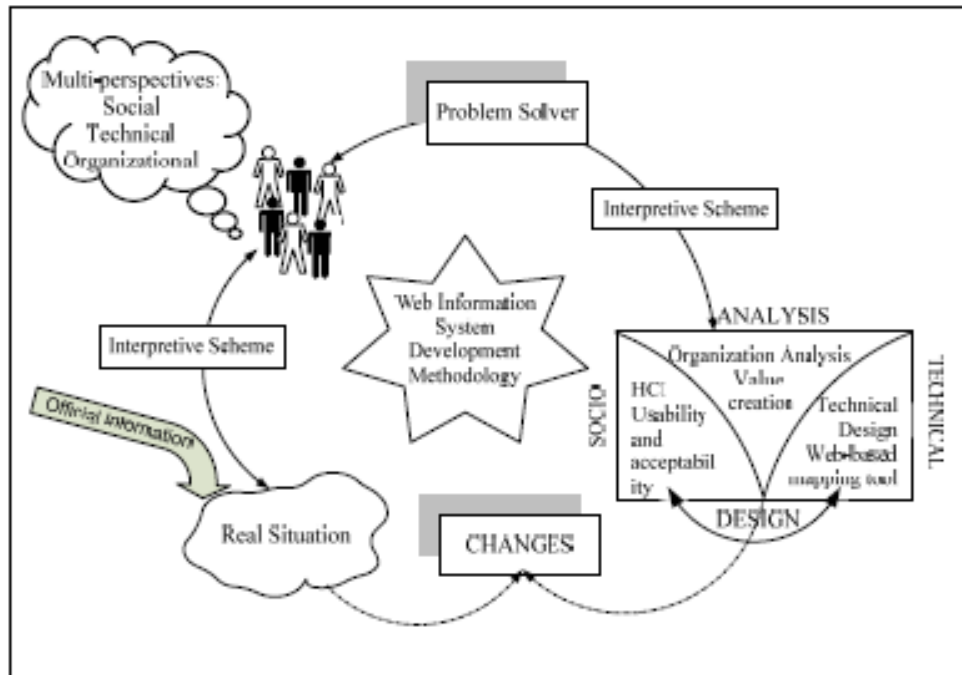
Multi-perspectives: Social Technical Organizational

Problem Solver

Interpretive Scheme

Web Information System Development Methodology

Interpretive Scheme

ANALYSIS

Organization Analysis Value creation

HCI Usability and acceptability

Technical Design Web-based mapping tool

SOCIO

TECHNICAL

DESIGN

Official information

Real Situation

CHANGES